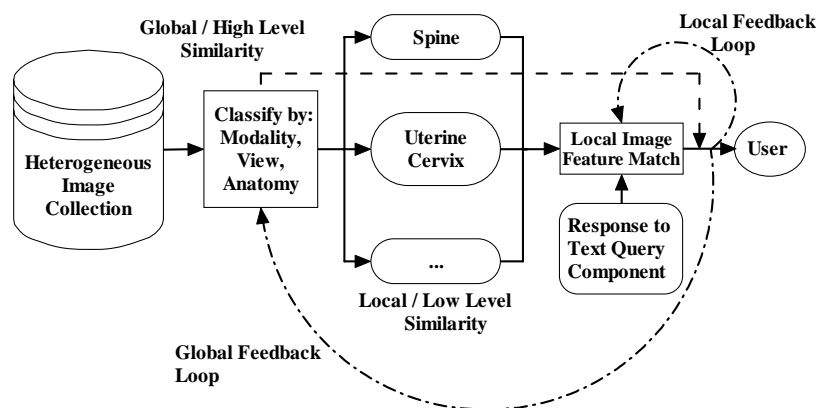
Global / High Level Similarity

Heterogeneous Image Collection

Classify by: Modality, View, Anatomy

Spine

Uterine Cervix

...

Local / Low Level Similarity

Local Image Feature Match

Response to Text Query Component

Local Feedback Loop

User

Global Feedback Loop